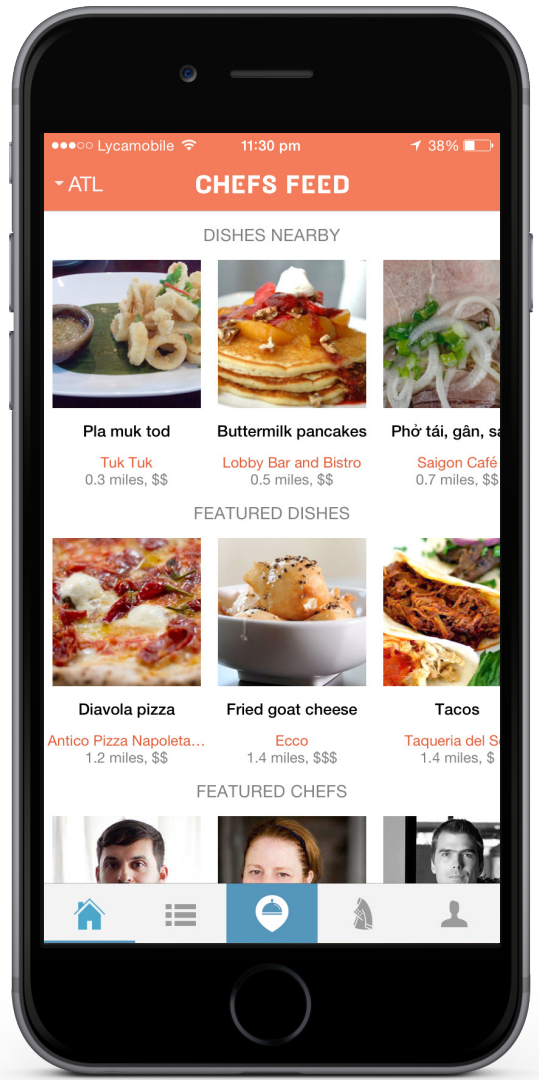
●●●○○ Lycamobile 11:30 pm 38%

ATL CHEFS FEED

DISHES NEARBY

Pla muk tod
Tuk Tuk
0.3 miles, $$

Buttermilk pancakes
Lobby Bar and Bistro
0.5 miles, $$

Phở tái, gân, sa
Saigon Café
0.7 miles, $$

FEATURED DISHES

Diavola pizza
Antico Pizza Napoleta...
1.2 miles, $$

Fried goat cheese
Ecco
1.4 miles, $$$

Tacos
Taqueria del So
1.4 miles, $

FEATURED CHEFS